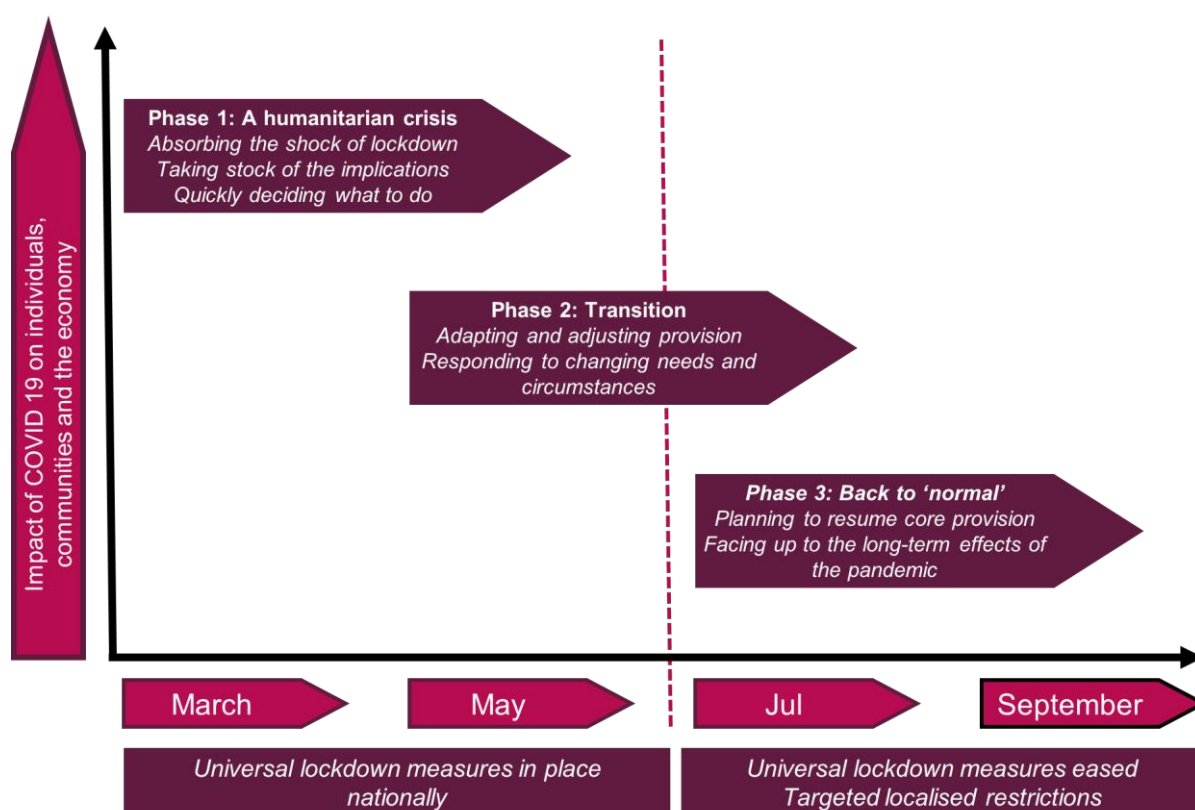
Impact of COVID 19 on individuals, communities and the economy

Phase 1: A humanitarian crisis
Absorbing the shock of lockdown
Taking stock of the implications
Quickly deciding what to do

Phase 2: Transition
Adapting and adjusting provision
Responding to changing needs and circumstances

Phase 3: Back to 'normal'
Planning to resume core provision
Facing up to the long-term effects of the pandemic

March

May

Jul

September

Universal lockdown measures in place nationally

Universal lockdown measures eased
Targeted localised restrictions